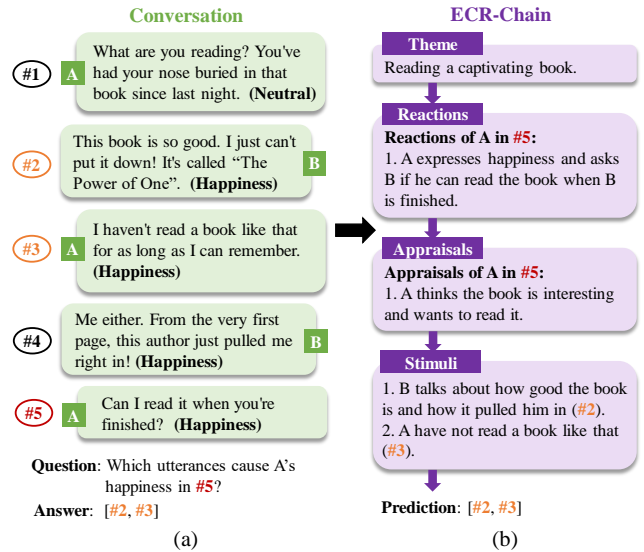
Conversation

#1 A What are you reading? You've had your nose buried in that book since last night. (Neutral)

#2 This book is so good. I just can't put it down! It's called "The Power of One". (Happiness) B

#3 A I haven't read a book like that for as long as I can remember. (Happiness)

#4 Me either. From the very first page, this author just pulled me right in! (Happiness) B

#5 A Can I read it when you're finished? (Happiness)

Question: Which utterances cause A's happiness in #5?

Answer: [#2, #3]

(a)

ECR-Chain

Theme

Reading a captivating book.

Reactions

Reactions of A in #5:
1. A expresses happiness and asks B if he can read the book when B is finished.

Appraisals

Appraisals of A in #5:
1. A thinks the book is interesting and wants to read it.

Stimuli

1. B talks about how good the book is and how it pulled him in (#2).
2. A have not read a book like that (#3).

Prediction: [#2, #3]

(b)